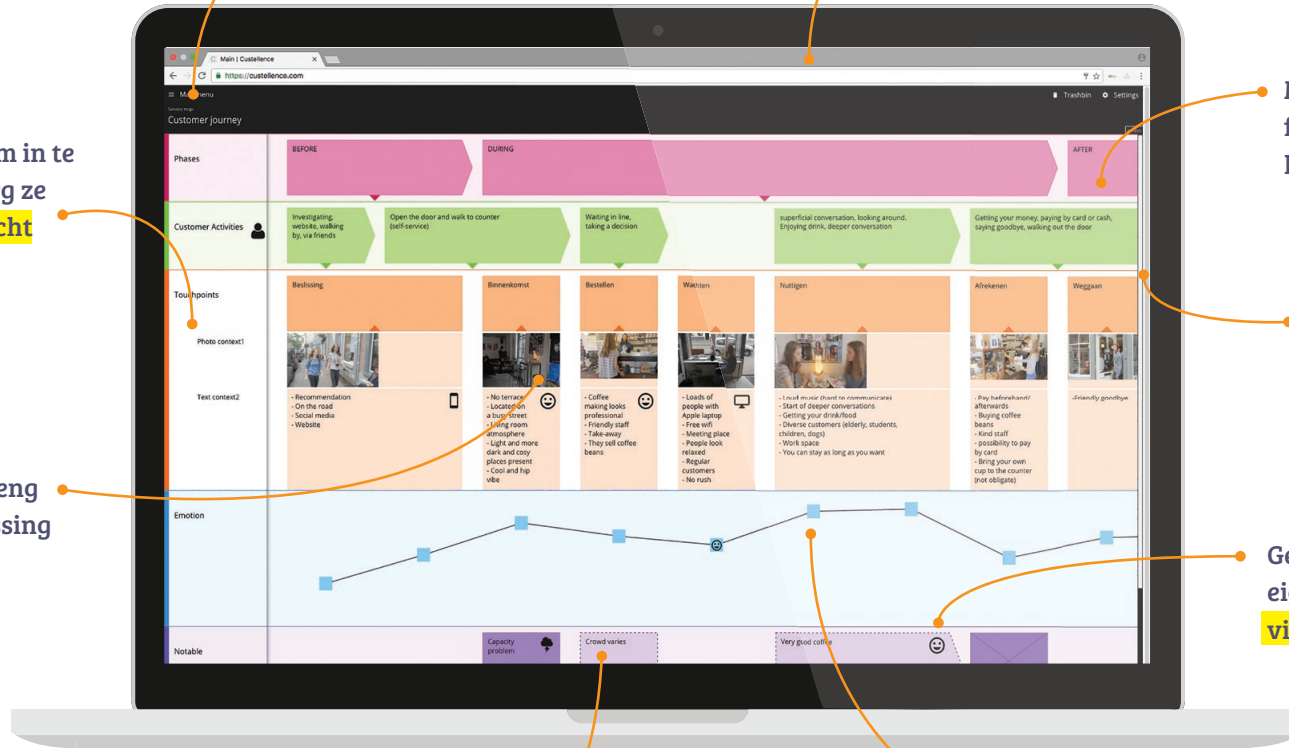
m in te
g ze
cht

eng
sing

Ge
eig
vi

Main | Custellence
https://custellence.com
≡ Main menu
Trashbin
Settings
Service map
Customer journey

Phases
BEFORE
DURING
AFTER

Customer Activities
Investigating, website, walking by, via friends
Open the door and walk to counter (self-service)
Waiting in line, taking a decision
superficial conversation, looking around. Enjoying drink, deeper conversation
Getting your money, paying by card or cash, saying goodbye, walking out the door

Touchpoints
Beslissing
Binnenkomst
Bestellen
Wachten
Nuttigen
Afrekenen
Weggaan

Photo context1

Text context2
- Recommendation
- On the road
- Social media
- Website

- No terrace
- Located on a busy street
- Living room atmosphere
- Light and more dark and cosy places present
- Cool and hip vibe

- Coffee making looks professional
- Friendly staff
- Take-away
- They sell coffee beans

- Loads of people with Apple laptop
- Free wifi
- Meeting place
- People look relaxed
- Regular customers
- No rush

- Loud music (hard to communicate)
- Start of deeper conversations
- Getting your drink/food
- Diverse customers (elderly, students, children, dogs)
- Work space
- You can stay as long as you want

- Pay beforehand/ afterwards
- Buying coffee beans
- Kind staff
- possibility to pay by card
- Bring your own cup to the counter (not obligate)

-Friendly goodbye

Emotion

Notable
Capacity problem
Crowd varies
Very good coffee